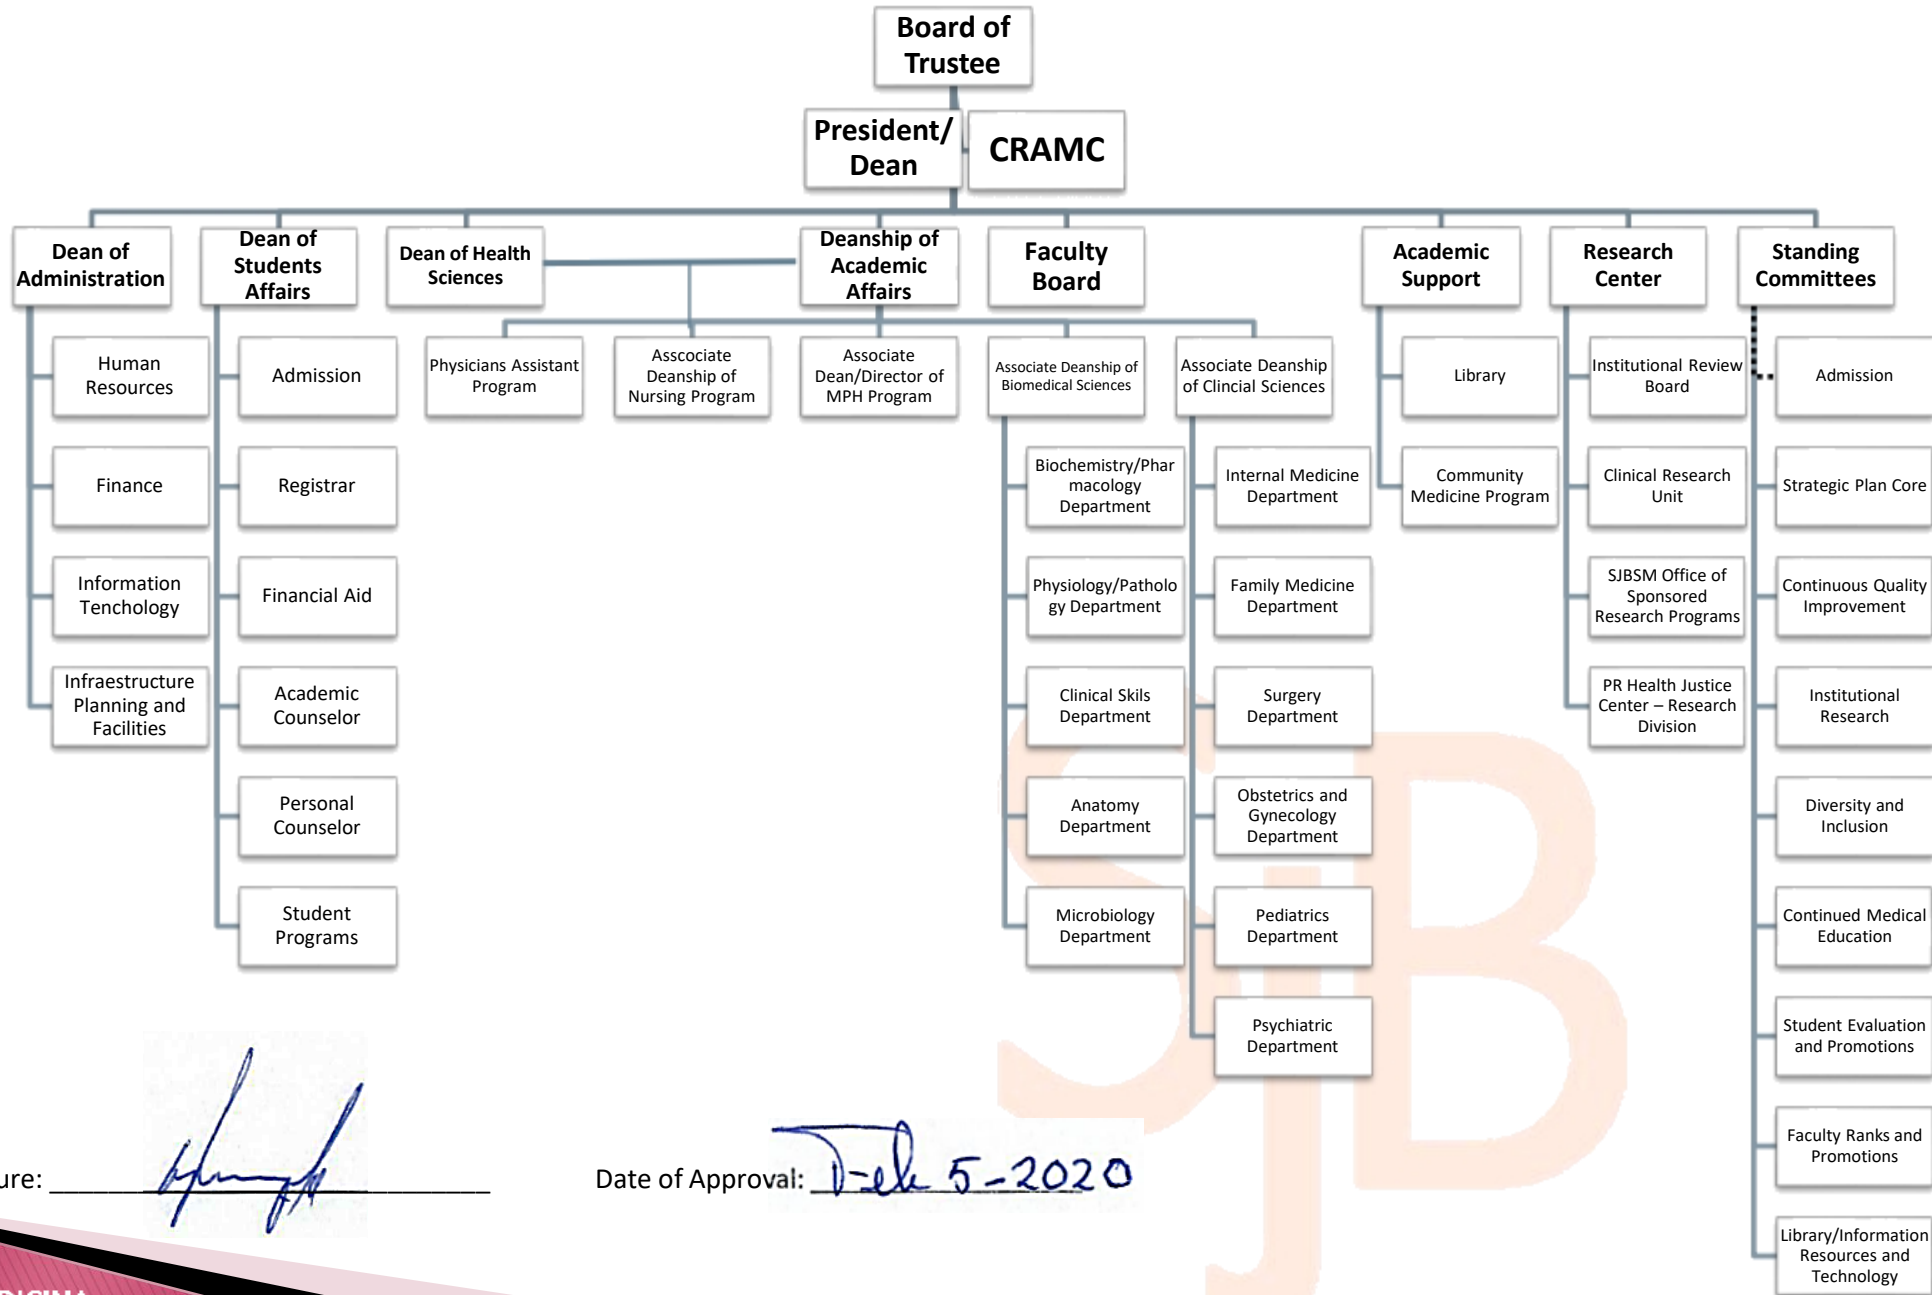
Board of Trustee

President/ Dean

CRAMC

Dean of Administration

Dean of Students Affairs

Dean of Health Sciences

Deanship of Academic Affairs

Faculty Board

Academic Support

Research Center

Standing Committees

Human Resources

Finance

Information Tenchology

Infraestructure Planning and Facilities

Admission

Registrar

Financial Aid

Academic Counselor

Personal Counselor

Student Programs

Physicians Assistant Program

Asscociate Deanship of Nursing Program

Associate Dean/Director of MPH Program

Associate Deanship of Biomedical Sciences

Biochemistry/Pharmacology Department

Physiology/Pathology Department

Clinical Skils Department

Anatomy Department

Microbiology Department

Associate Deanship of Clincial Sciences

Internal Medicine Department

Family Medicine Department

Surgery Department

Obstetrics and Gynecology Department

Pediatrics Department

Psychiatric Department

Library

Community Medicine Program

Institutional Review Board

Clinical Research Unit

SJBSM Office of Sponsored Research Programs

PR Health Justice Center – Research Division

Admission

Strategic Plan Core

Continuous Quality Improvement

Institutional Research

Diversity and Inclusion

Continued Medical Education

Student Evaluation and Promotions

Faculty Ranks and Promotions

Library/Information Resources and Technology

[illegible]ure: ____________

Date of Approval: Feb 5-2020